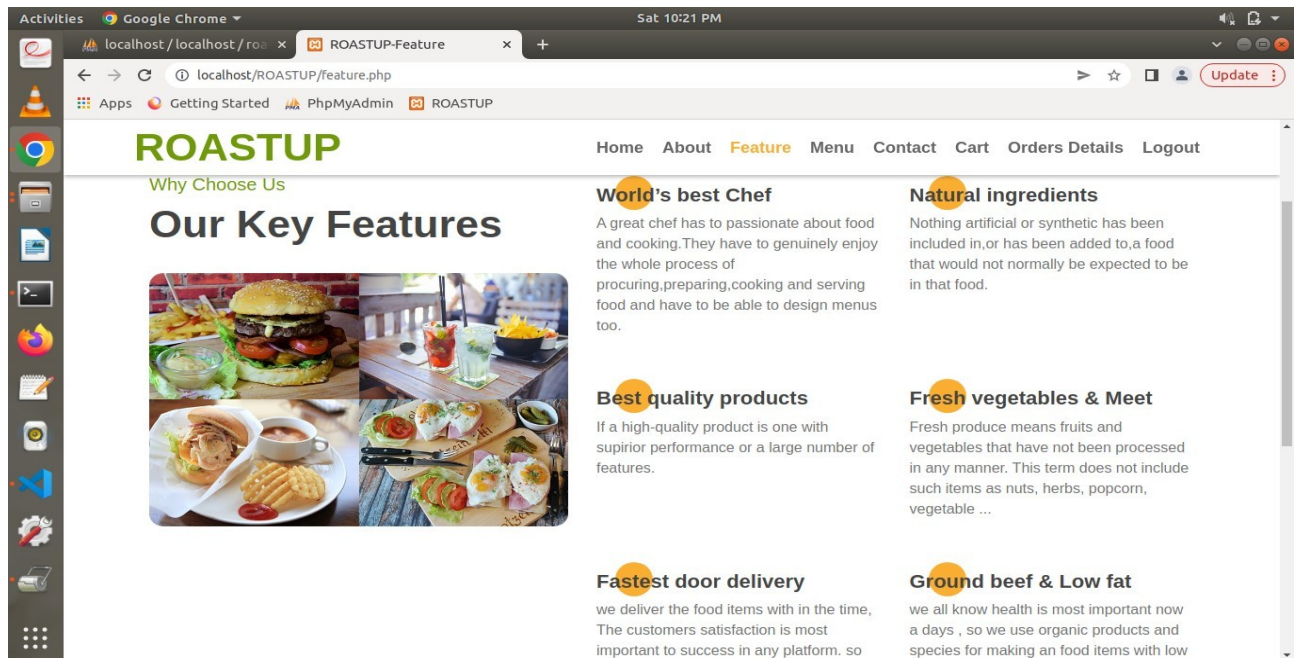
Activities Google Chrome ▾ Sat 10:21 PM

localhost / localhost / roa × ROASTUP-Feature × +

localhost/ROASTUP/feature.php

Update

Apps Getting Started PhpMyAdmin ROASTUP

ROASTUP

Home About Feature Menu Contact Cart Orders Details Logout

Why Choose Us

Our Key Features

World's best Chef

A great chef has to passionate about food and cooking.They have to genuinely enjoy the whole process of procuring,preparing,cooking and serving food and have to be able to design menus too.

Natural ingredients

Nothing artificial or synthetic has been included in,or has been added to,a food that would not normally be expected to be in that food.

Best quality products

If a high-quality product is one with supirior performance or a large number of features.

Fresh vegetables & Meet

Fresh produce means fruits and vegetables that have not been processed in any manner. This term does not include such items as nuts, herbs, popcorn, vegetable ...

Fastest door delivery

we deliver the food items with in the time, The customers satisfaction is most important to success in any platform. so

Ground beef & Low fat

we all know health is most important now a days , so we use organic products and species for making an food items with low